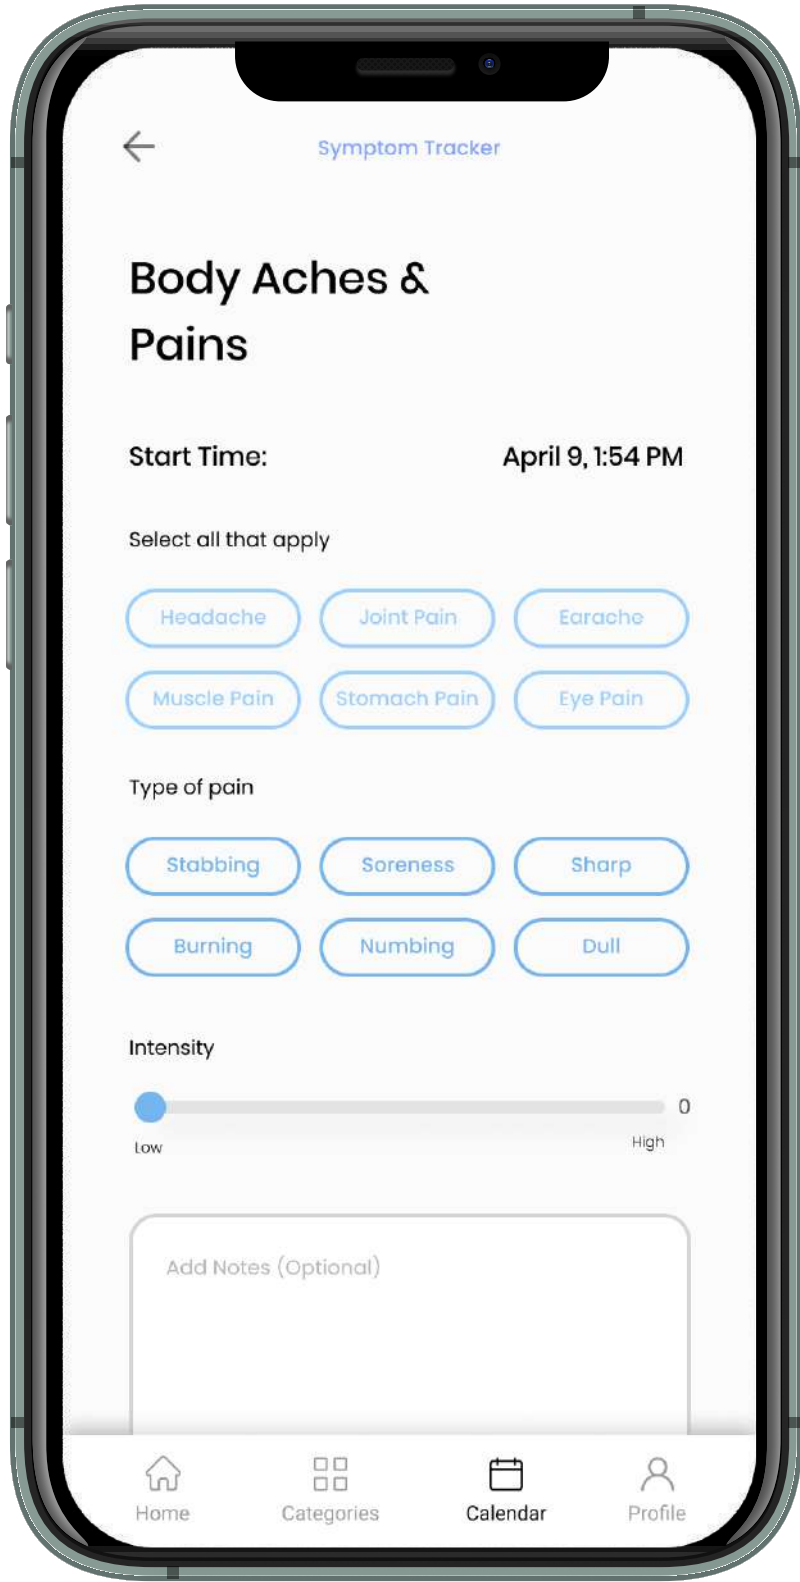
Symptom Tracker

Body Aches & Pains

Start Time: April 9, 1:54 PM

Select all that apply

Headache
Joint Pain
Earache
Muscle Pain
Stomach Pain
Eye Pain

Type of pain

Stabbing
Soreness
Sharp
Burning
Numbing
Dull

Intensity

0

Low
High

Add Notes (Optional)

Home
Categories
Calendar
Profile